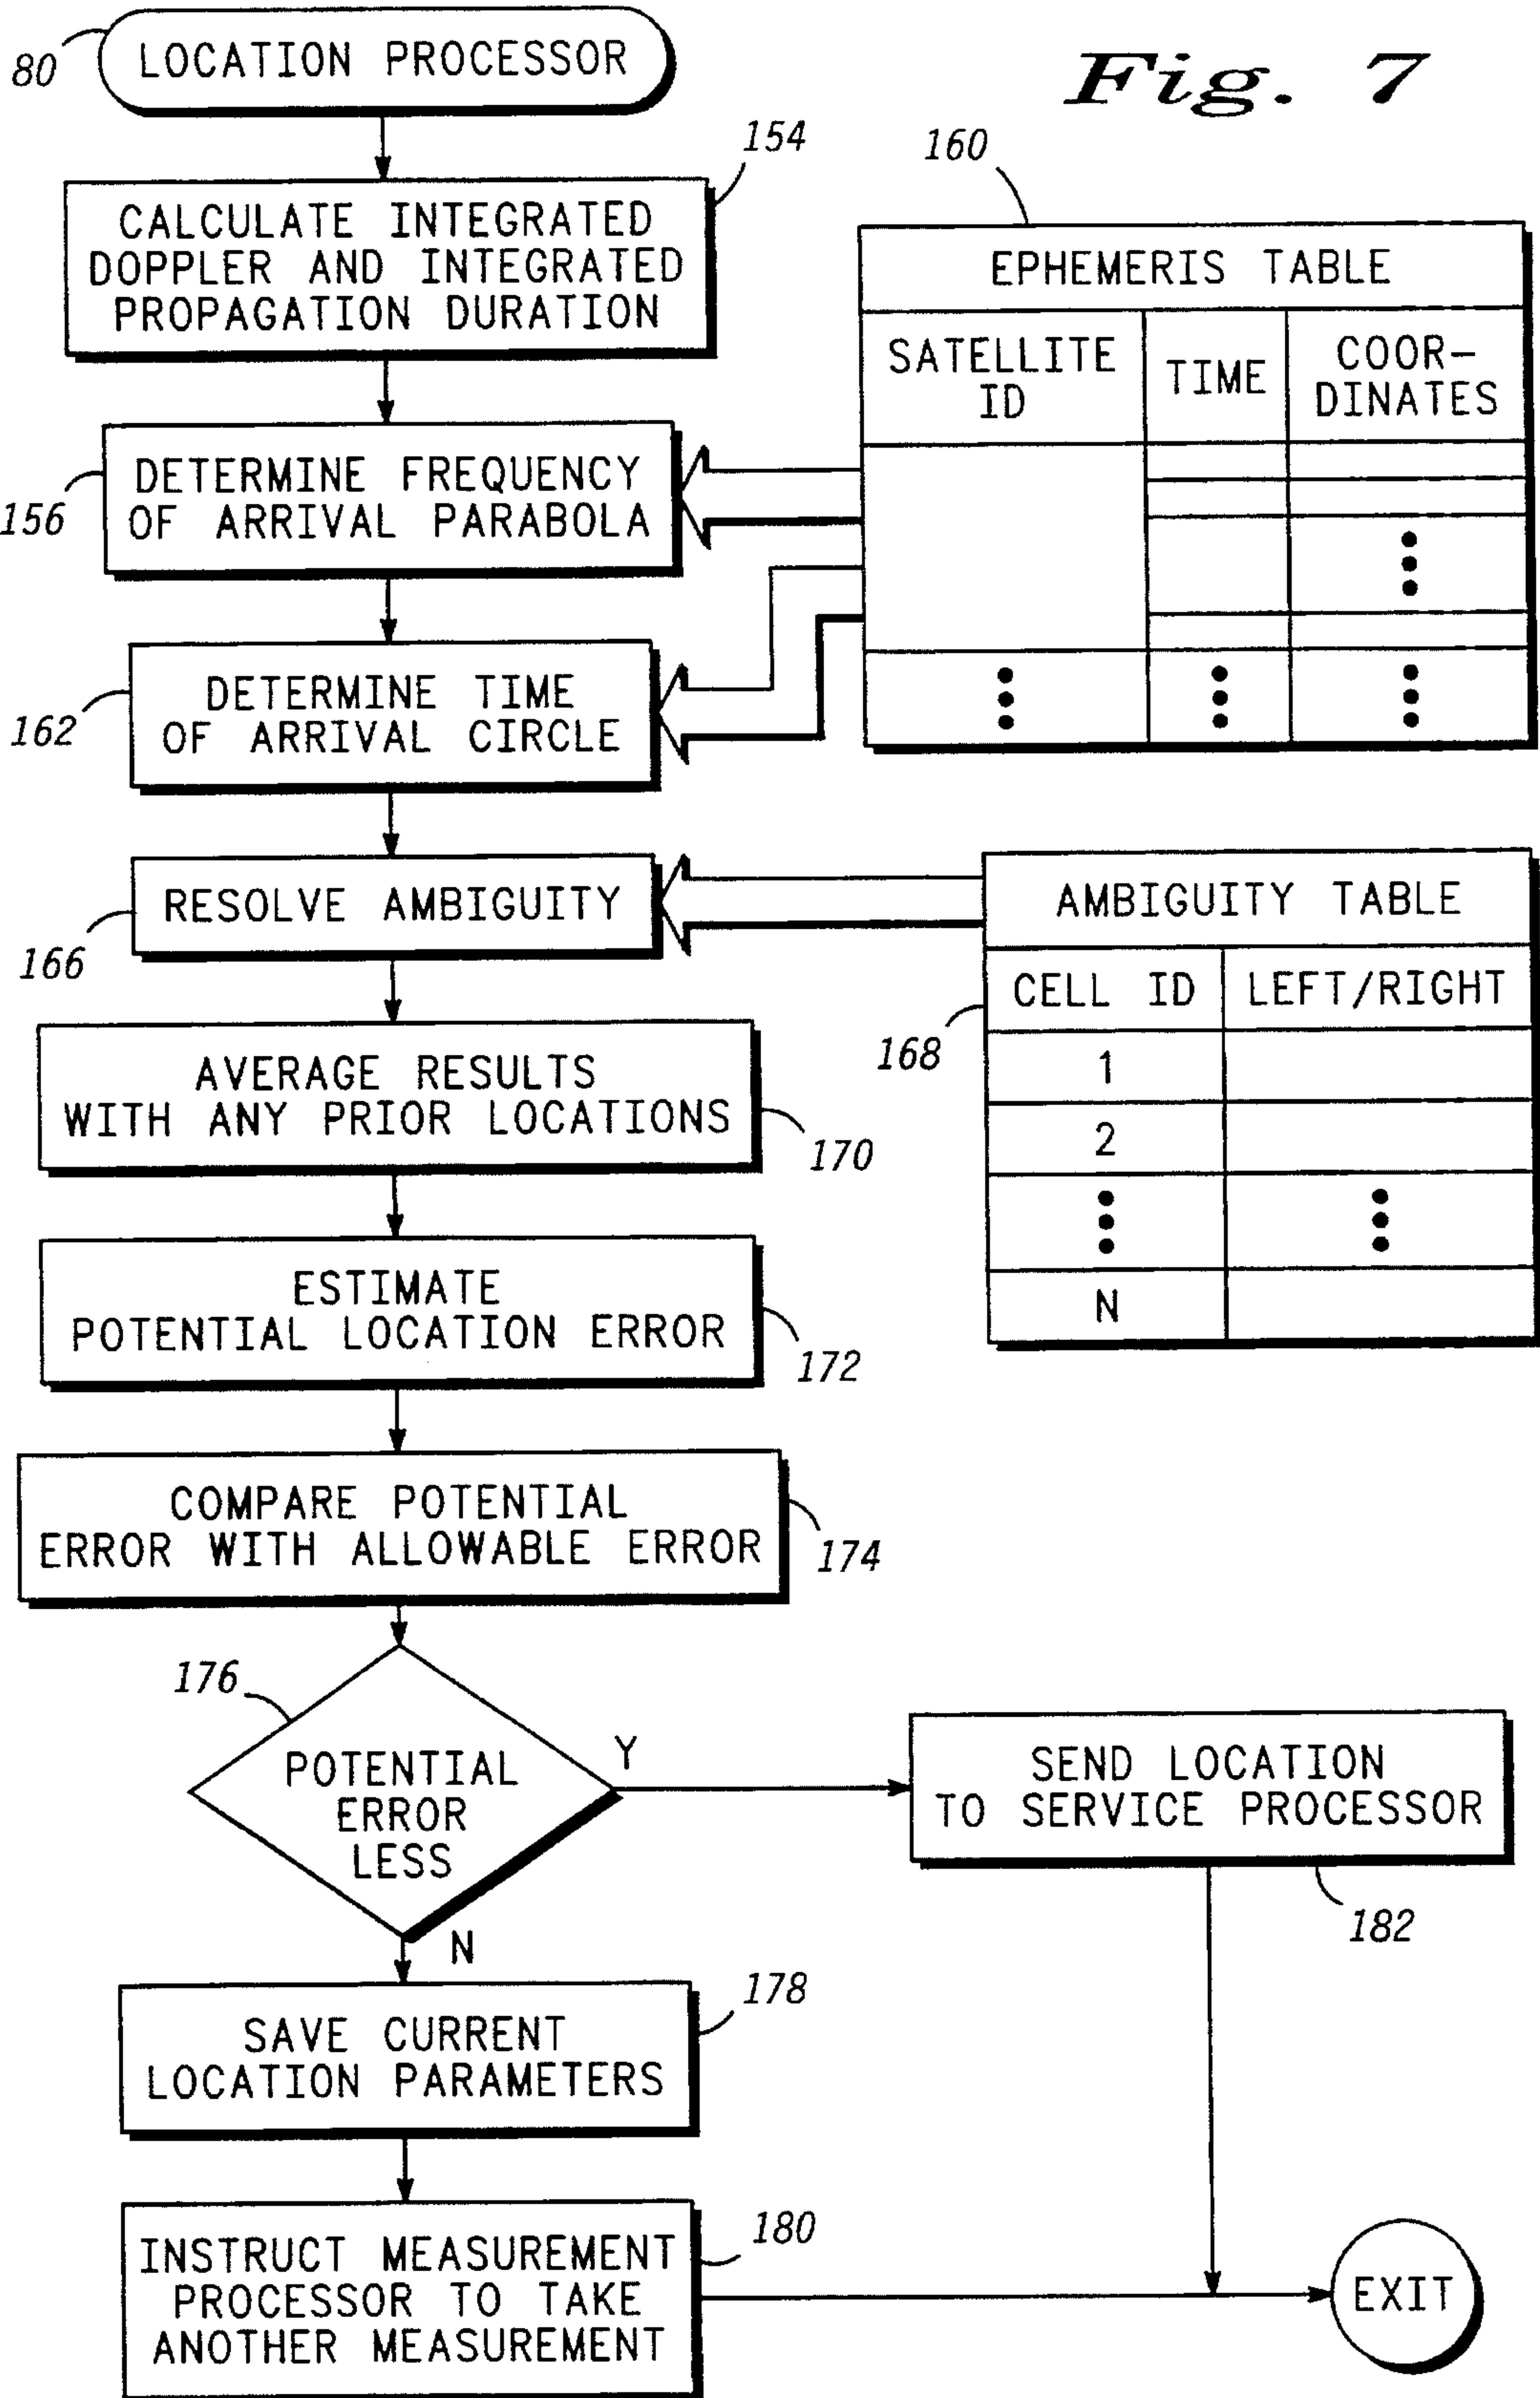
80 LOCATION PROCESSOR

Fig. 7

154 CALCULATE INTEGRATED DOPPLER AND INTEGRATED PROPAGATION DURATION

160
| EPHEMERIS TABLE | | |
|---|---|---|
| SATELLITE ID | TIME | COOR-DINATES |
| | | |
| | | ⋮ |
| ⋮ | ⋮ | ⋮ |

156 DETERMINE FREQUENCY OF ARRIVAL PARABOLA

162 DETERMINE TIME OF ARRIVAL CIRCLE

166 RESOLVE AMBIGUITY

168
| AMBIGUITY TABLE | |
|---|---|
| CELL ID | LEFT/RIGHT |
| 1 | |
| 2 | |
| ⋮ | ⋮ |
| N | |

AVERAGE RESULTS WITH ANY PRIOR LOCATIONS 170

ESTIMATE POTENTIAL LOCATION ERROR 172

COMPARE POTENTIAL ERROR WITH ALLOWABLE ERROR 174

176 POTENTIAL ERROR LESS

Y

SEND LOCATION TO SERVICE PROCESSOR

182

N

SAVE CURRENT LOCATION PARAMETERS 178

INSTRUCT MEASUREMENT PROCESSOR TO TAKE ANOTHER MEASUREMENT 180

EXIT